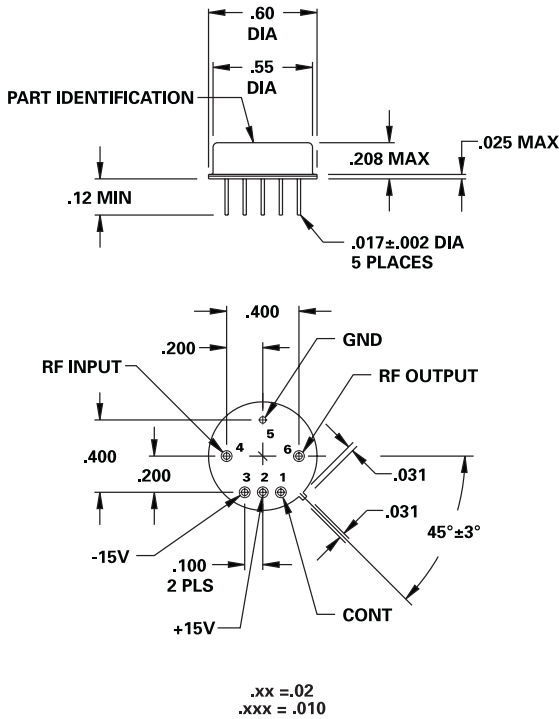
.60
DIA

.55
DIA

PART IDENTIFICATION

.208 MAX

.025 MAX

.12 MIN

.017±.002 DIA
5 PLACES

.400

.200

GND

RF INPUT

RF OUTPUT

5

4

6

.400

.200

3 2 1

.031

.031

45°±3°

-15V

.100
2 PLS

CONT

+15V

.xx =.02
.xxx = .010